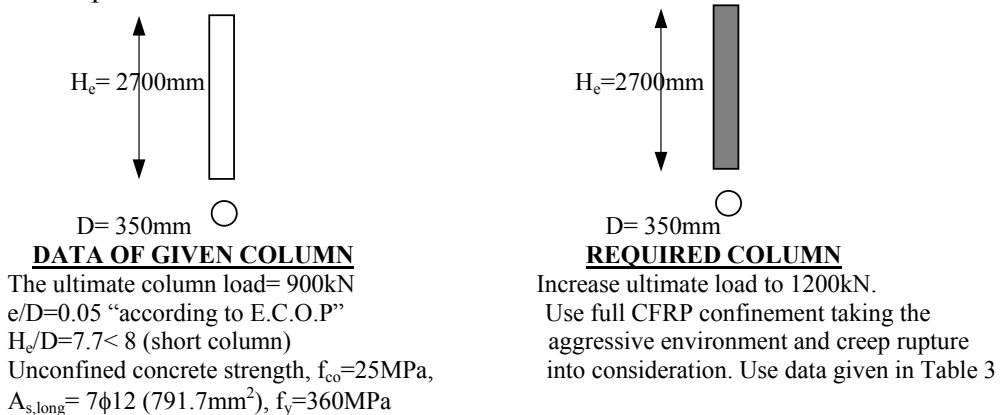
$H_e$= 2700mm

D= 350mm

**DATA OF GIVEN COLUMN**

The ultimate column load= 900kN

e/D=0.05 “according to E.C.O.P”

$H_e/D$=7.7< 8 (short column)

Unconfined concrete strength, $f_{co}$=25MPa,

$A_{s,long}$= 7ϕ12 (791.7mm$^2$), $f_y$=360MPa

$H_e$=2700mm

D= 350mm

**REQUIRED COLUMN**

Increase ultimate load to 1200kN.

Use full CFRP confinement taking the aggressive environment and creep rupture into consideration. Use data given in Table 3